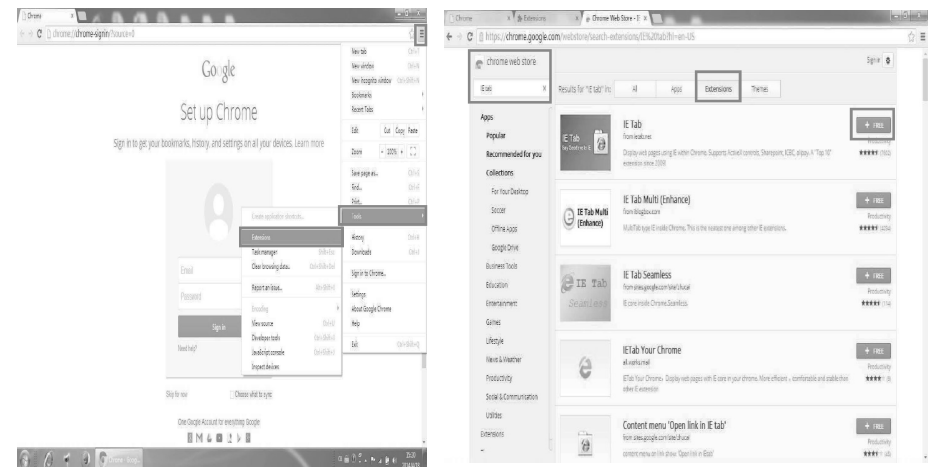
Chrome

chrome://chrome-signin/?source=0

Google

Set up Chrome

Sign in to get your bookmarks, history, and settings on all your devices. Learn more

Email

Password

Sign in

Need help?

Skip for now

Choose what to sync

One Google Account for everything Google

New tab
New window
New incognito window
Bookmarks
Recent Tabs
Edit Cut Copy Paste
Zoom - 100% +
Save page as...
Find...
Print...
Tools
History
Downloads
Sign in to Chrome...
Settings
About Google Chrome
Help
Exit

Create application shortcuts...
Extensions
Task manager
Clear browsing data...
Report an issue...
Encoding
View source
Developer tools
JavaScript console
Inspect devices

Chrome | Extensions | Chrome Web Store - IE

https://chrome.google.com/webstore/search-extensions/IE%20tab?hl=en-US

chrome web store

IE tab

Sign in

Results for "IE tab" in: All Apps Extensions Themes

Apps
Popular
Recommended for you
Collections
For Your Desktop
Soccer
Offline Apps
Google Drive
Business Tools
Education
Entertainment
Games
Lifestyle
News & Weather
Productivity
Social & Communication
Utilities
Extensions

IE Tab
from ietab.net
Display web pages using IE within Chrome. Supports ActiveX controls, Sharepoint, IE8C, silipay. A "Top 10" extension since 2009!
+ FREE
Productivity

IE Tab Multi (Enhance)
from blogdox.com
MultiTab type IE inside Chrome. This is the easiest one among other IE extensions.
+ FREE
Productivity

IE Tab Seamless
from sites.google.com/site/Lkucal
IE core inside Chrome.Seamless.
+ FREE
Productivity

IETab Your Chrome
+ FREE
Productivity

Content menu "Open link in IE tab"
from sites.google.com/site/Lkucal
+ FREE
Productivity